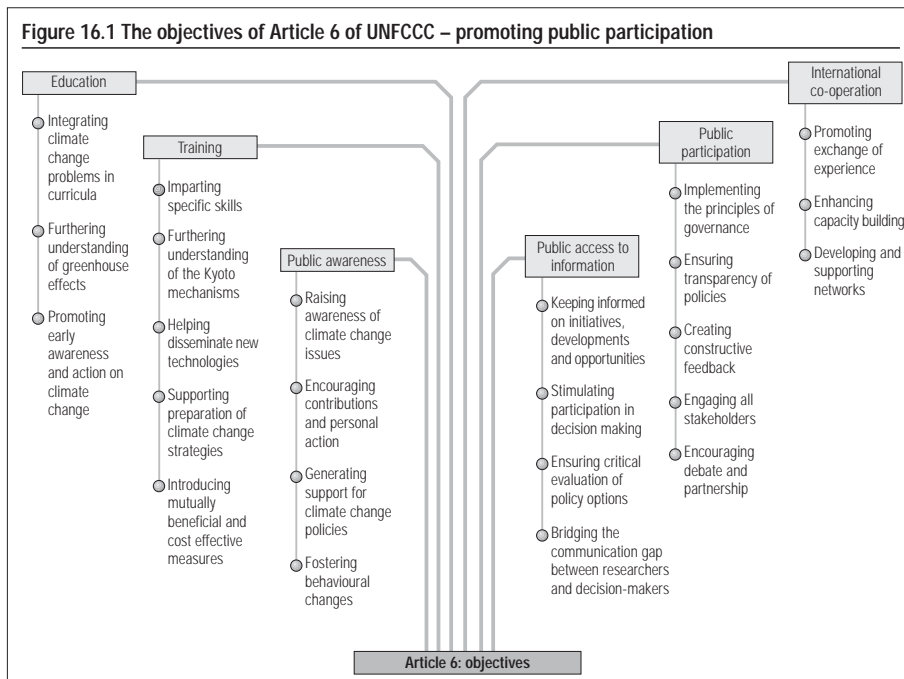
Figure 16.1 The objectives of Article 6 of UNFCCC – promoting public participation

Education

Integrating climate change problems in curricula

Furthering understanding of greenhouse effects

Promoting early awareness and action on climate change

Training

Imparting specific skills

Furthering understanding of the Kyoto mechanisms

Helping disseminate new technologies

Supporting preparation of climate change strategies

Introducing mutually beneficial and cost effective measures

Public awareness

Raising awareness of climate change issues

Encouraging contributions and personal action

Generating support for climate change policies

Fostering behavioural changes

Public access to information

Keeping informed on initiatives, developments and opportunities

Stimulating participation in decision making

Ensuring critical evaluation of policy options

Bridging the communication gap between researchers and decision-makers

Public participation

Implementing the principles of governance

Ensuring transparency of policies

Creating constructive feedback

Engaging all stakeholders

Encouraging debate and partnership

International co-operation

Promoting exchange of experience

Enhancing capacity building

Developing and supporting networks

Article 6: objectives